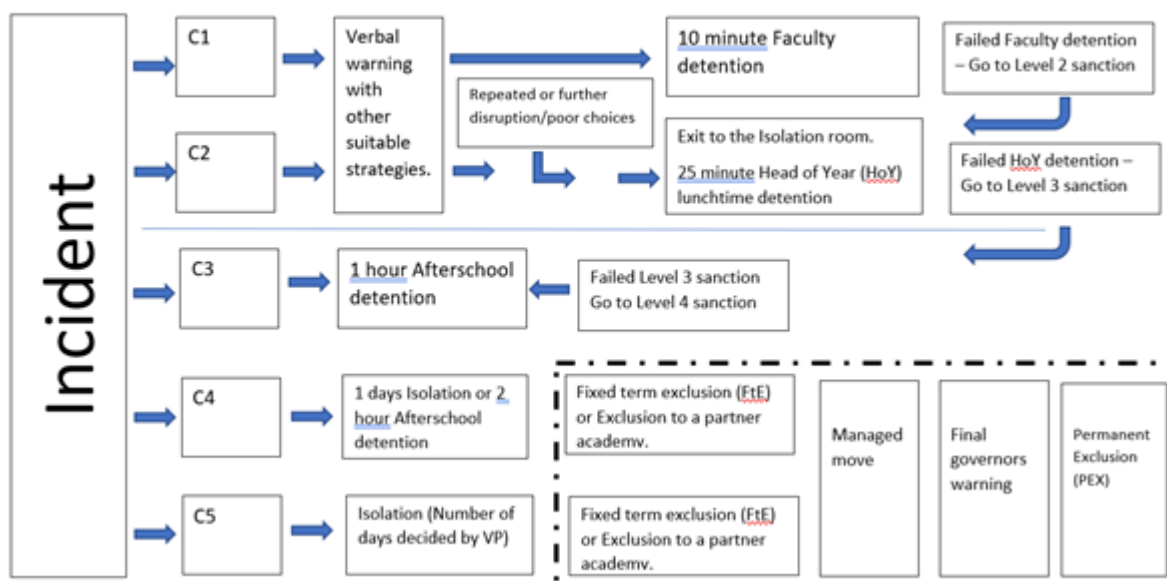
Incident

C1

Verbal warning with other suitable strategies.

10 minute Faculty detention

Failed Faculty detention – Go to Level 2 sanction

Repeated or further disruption/poor choices

C2

Exit to the Isolation room.

25 minute Head of Year (HoY) lunchtime detention

Failed HoY detention – Go to Level 3 sanction

C3

1 hour Afterschool detention

Failed Level 3 sanction Go to Level 4 sanction

C4

1 days Isolation or 2 hour Afterschool detention

Fixed term exclusion (FtE) or Exclusion to a partner academy.

Managed move

Final governors warning

Permanent Exclusion (PEX)

C5

Isolation (Number of days decided by VP)

Fixed term exclusion (FtE) or Exclusion to a partner academy.